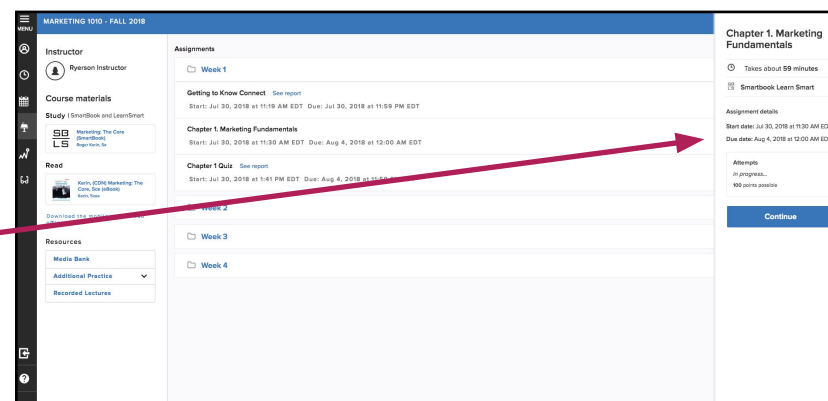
MENU

MARKETING 1010 - FALL 2018

Instructor

Ryerson Instructor

Course materials

Study | SmartBook and LearnSmart

SB LS Marketing: The Core (SmartBook) Roger Kerin, 5e

Read

Kerin, (CDN) Marketing: The Core, 5ce (eBook) Kerin, 5cee

Download the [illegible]

Resources

Media Bank

Additional Practice

Recorded Lectures

Assignments

Week 1

Getting to Know Connect See report

Start: Jul 30, 2018 at 11:19 AM EDT Due: Jul 30, 2018 at 11:59 PM EDT

Chapter 1. Marketing Fundamentals

Start: Jul 30, 2018 at 11:30 AM EDT Due: Aug 4, 2018 at 12:00 AM EDT

Chapter 1 Quiz See report

Start: Jul 30, 2018 at 1:41 PM EDT Due: Aug 4, 2018 at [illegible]

Week 2

Week 3

Week 4

Chapter 1. Marketing Fundamentals

Takes about 59 minutes

Smartbook Learn Smart

Assignment details

Start date: Jul 30, 2018 at 11:30 AM ED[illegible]

Due date: Aug 4, 2018 at 12:00 AM ED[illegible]

Attempts

In progress...

100 points possible

Continue